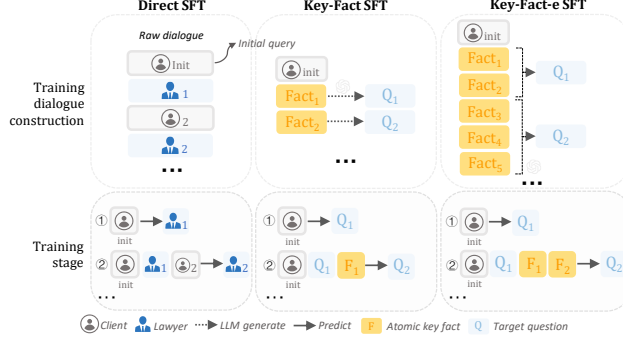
Direct SFT

Key-Fact SFT

Key-Fact-e SFT

Training dialogue construction

Raw dialogue

Initial query

Init

1

2

2

…

init

$\text{Fact}_1$

$Q_1$

$\text{Fact}_2$

$Q_2$

…

init

$\text{Fact}_1$

$\text{Fact}_2$

$Q_1$

$\text{Fact}_3$

$\text{Fact}_4$

$Q_2$

$\text{Fact}_5$

…

Training stage

① init → 1

② init 1 2 → 2

…

① init → $Q_1$

② init $Q_1$ $F_1$ → $Q_2$

…

① init → $Q_1$

② init $Q_1$ $F_1$ $F_2$ → $Q_2$

…

Client Lawyer LLM generate Predict F Atomic key fact Q Target question